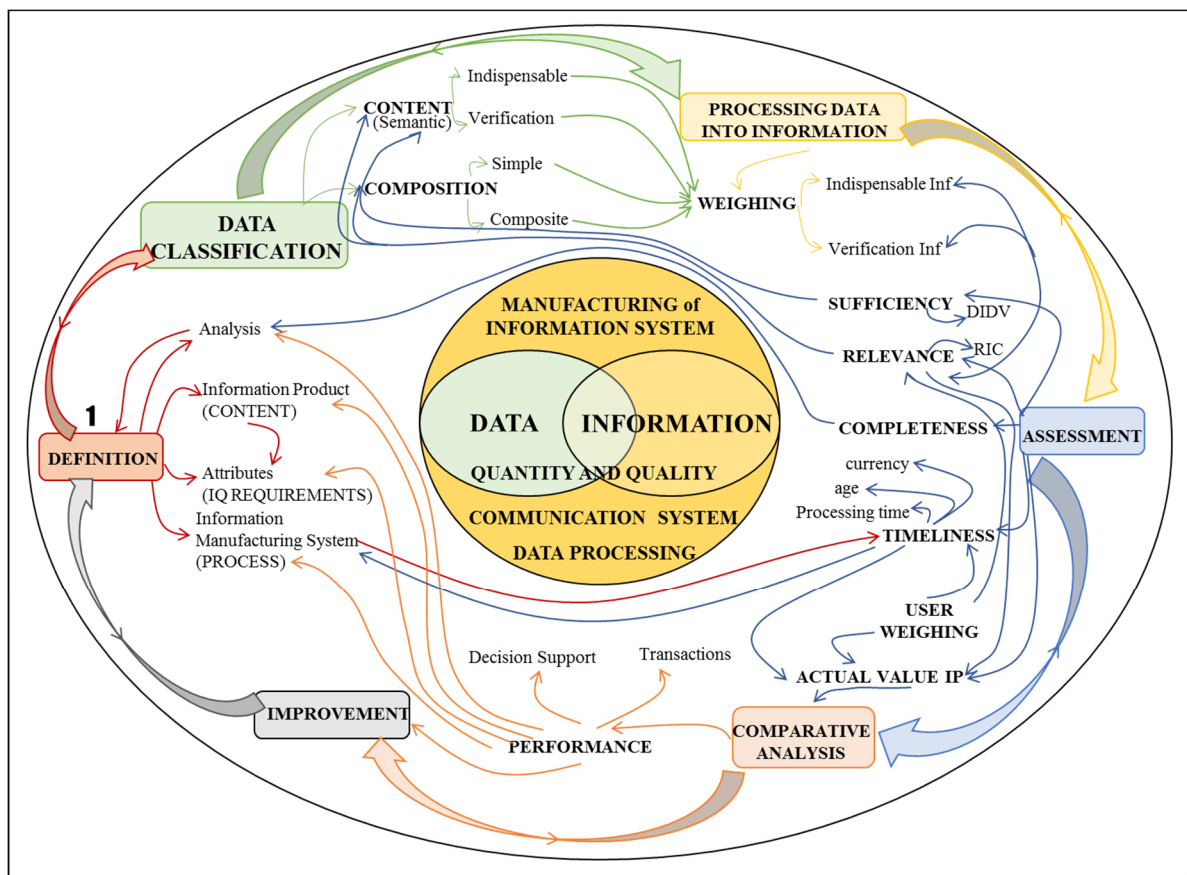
CONTENT (Semantic)

Indispensable

Verification

PROCESSING DATA INTO INFORMATION

COMPOSITION

Simple

Composite

WEIGHING

Indispensable Inf

Verification Inf

DATA CLASSIFICATION

MANUFACTURING of INFORMATION SYSTEM

SUFFICIENCY

DIDV

Analysis

RELEVANCE

RIC

1

Information Product (CONTENT)

DATA

INFORMATION

COMPLETENESS

ASSESSMENT

DEFINITION

Attributes (IQ REQUIREMENTS)

QUANTITY AND QUALITY

currency

age

Processing time

Information Manufacturing System (PROCESS)

COMMUNICATION SYSTEM

DATA PROCESSING

TIMELINESS

USER WEIGHING

Decision Support

Transactions

ACTUAL VALUE IP

IMPROVEMENT

COMPARATIVE ANALYSIS

PERFORMANCE